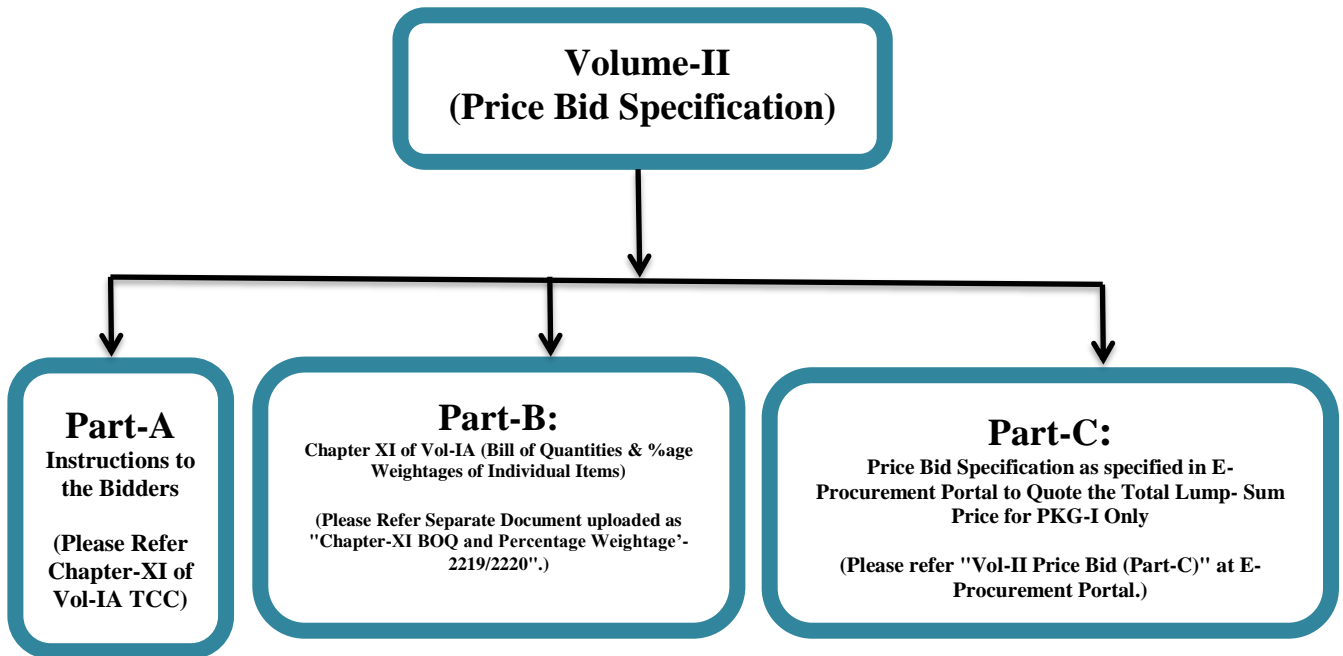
Volume-II
(Price Bid Specification)

Part-A
Instructions to the Bidders

(Please Refer Chapter-XI of Vol-IA TCC)

Part-B:
Chapter XI of Vol-IA (Bill of Quantities & %age Weightages of Individual Items)

(Please Refer Separate Document uploaded as "Chapter-XI BOQ and Percentage Weightage'-2219/2220".)

Part-C:
Price Bid Specification as specified in E-Procurement Portal to Quote the Total Lump- Sum Price for PKG-I Only

(Please refer "Vol-II Price Bid (Part-C)" at E-Procurement Portal.)